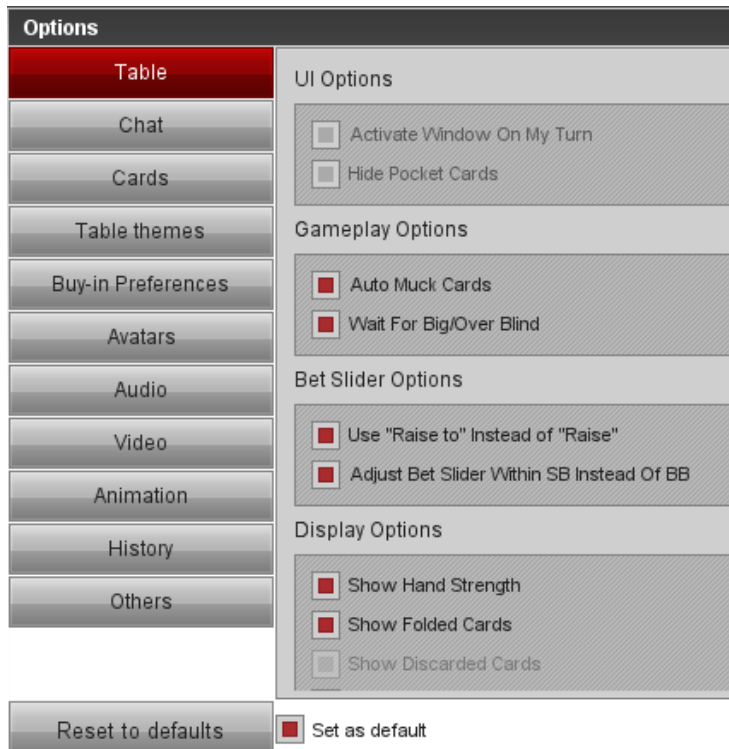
Options

Table
Chat
Cards
Table themes
Buy-in Preferences
Avatars
Audio
Video
Animation
History
Others

UI Options

Activate Window On My Turn
Hide Pocket Cards

Gameplay Options

Auto Muck Cards
Wait For Big/Over Blind

Bet Slider Options

Use "Raise to" Instead of "Raise"
Adjust Bet Slider Within SB Instead Of BB

Display Options

Show Hand Strength
Show Folded Cards
Show Discarded Cards

Reset to defaults
Set as default